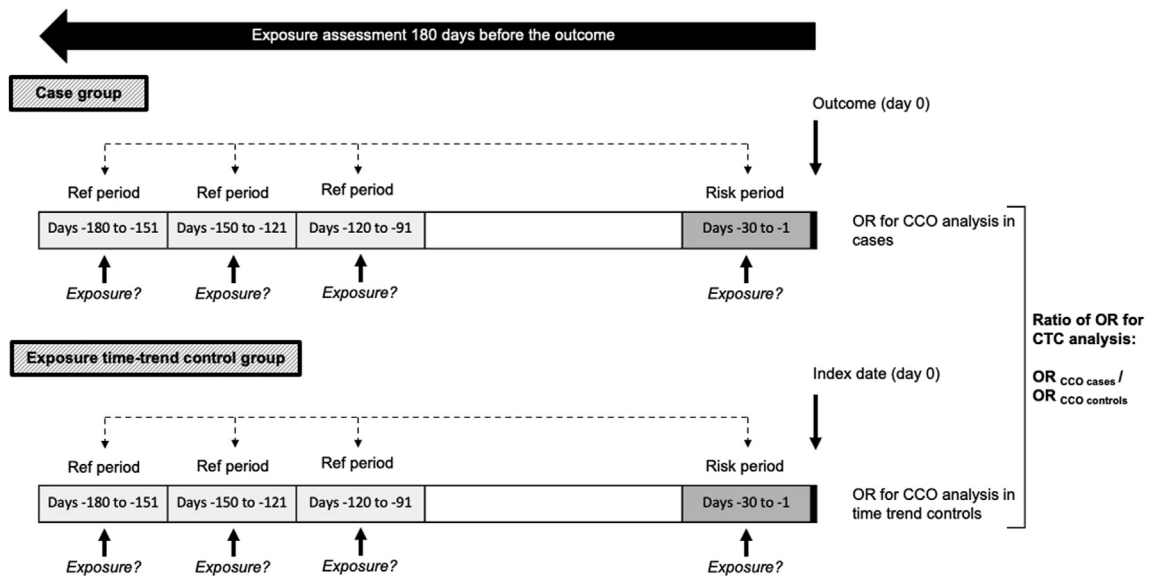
Exposure assessment 180 days before the outcome

Case group

Outcome (day 0)

Ref period

Ref period

Ref period

Risk period

Days -180 to -151

Days -150 to -121

Days -120 to -91

Days -30 to -1

OR for CCO analysis in cases

Exposure?

Exposure?

Exposure?

Exposure?

Ratio of OR for CTC analysis:

OR $_{CCO\ cases}$ / OR $_{CCO\ controls}$

Exposure time-trend control group

Index date (day 0)

Ref period

Ref period

Ref period

Risk period

Days -180 to -151

Days -150 to -121

Days -120 to -91

Days -30 to -1

OR for CCO analysis in time trend controls

Exposure?

Exposure?

Exposure?

Exposure?